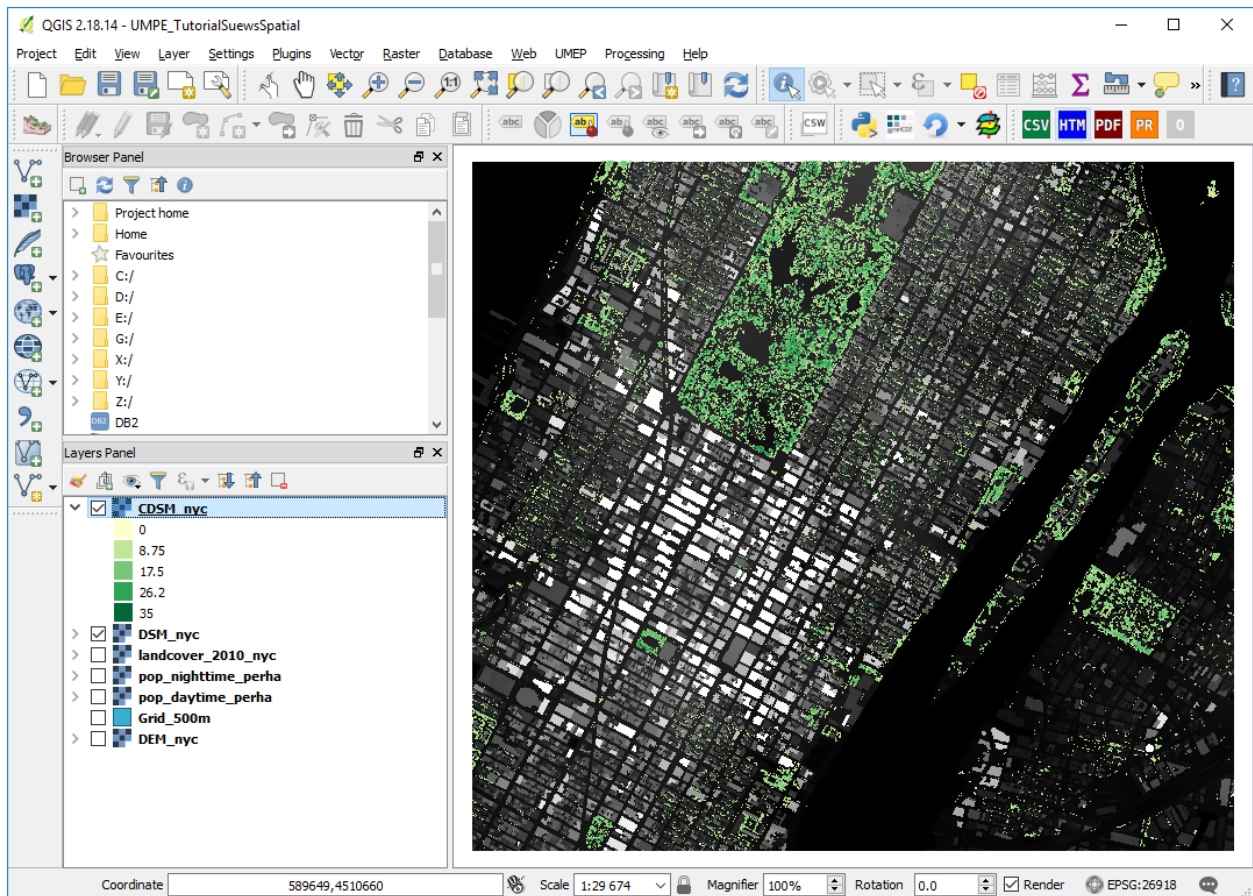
QGIS 2.18.14 - UMPE_TutorialSuewsSpatial

Project Edit View Layer Settings Plugins Vector Raster Database Web UMEP Processing Help

CSV HTM PDF PR 0

Browser Panel

Project home
Home
Favourites
C:/
D:/
E:/
G:/
X:/
Y:/
Z:/
DB2

Layers Panel

CDSM_nyc
0
8.75
17.5
26.2
35
DSM_nyc
landcover_2010_nyc
pop_nighttime_perha
pop_daytime_perha
Grid_500m
DEM_nyc

Coordinate 589649,4510660 Scale 1:29 674 Magnifier 100% Rotation 0.0 Render EPSG:26918